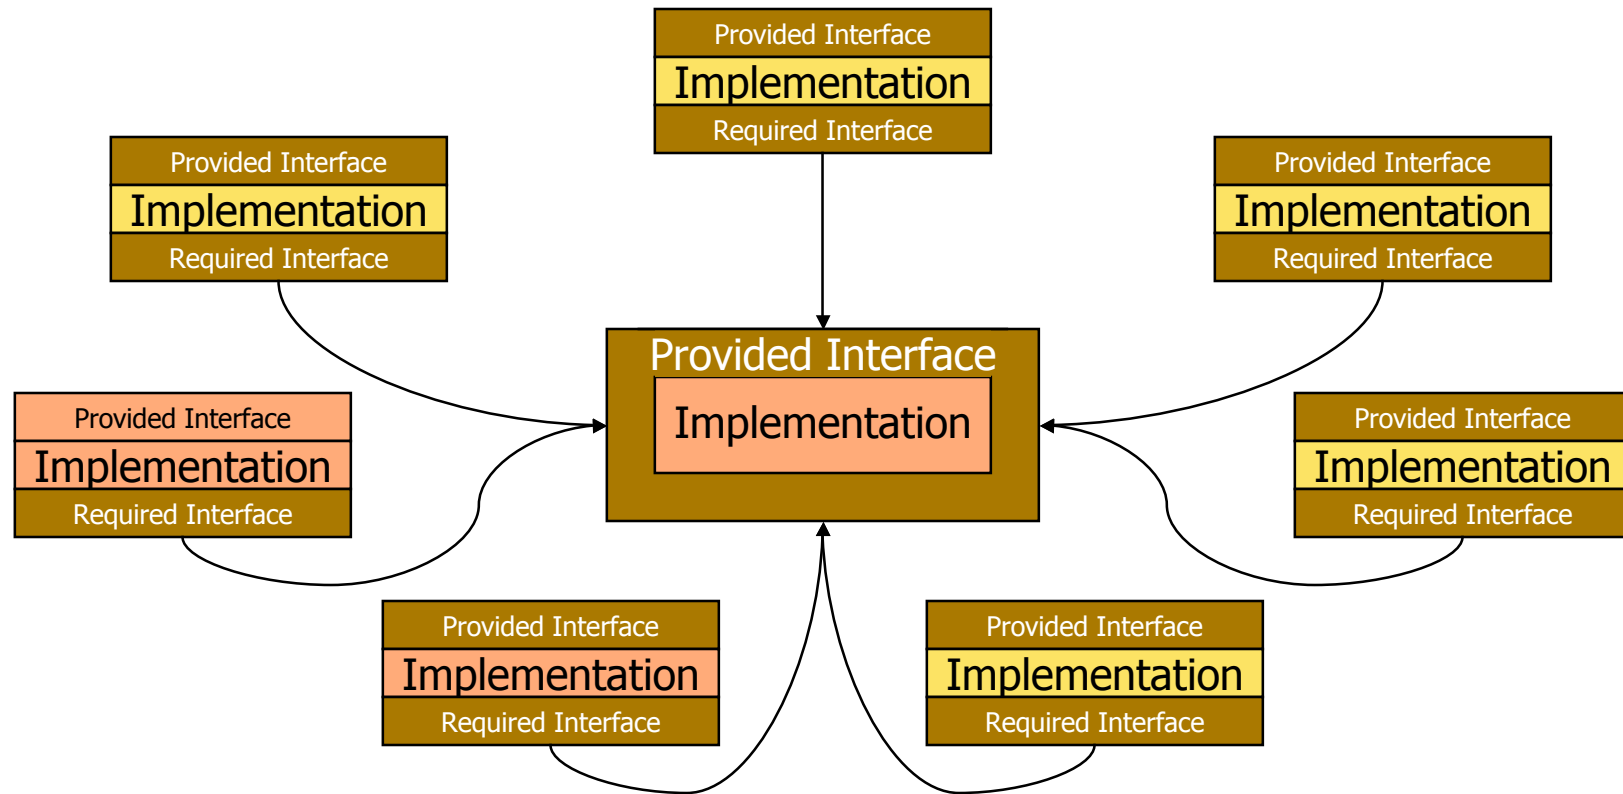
Provided Interface
Implementation
Required Interface

Provided Interface
Implementation
Required Interface

Provided Interface
Implementation
Required Interface

Provided Interface
Implementation

Provided Interface
Implementation
Required Interface

Provided Interface
Implementation
Required Interface

Provided Interface
Implementation
Required Interface

Provided Interface
Implementation
Required Interface